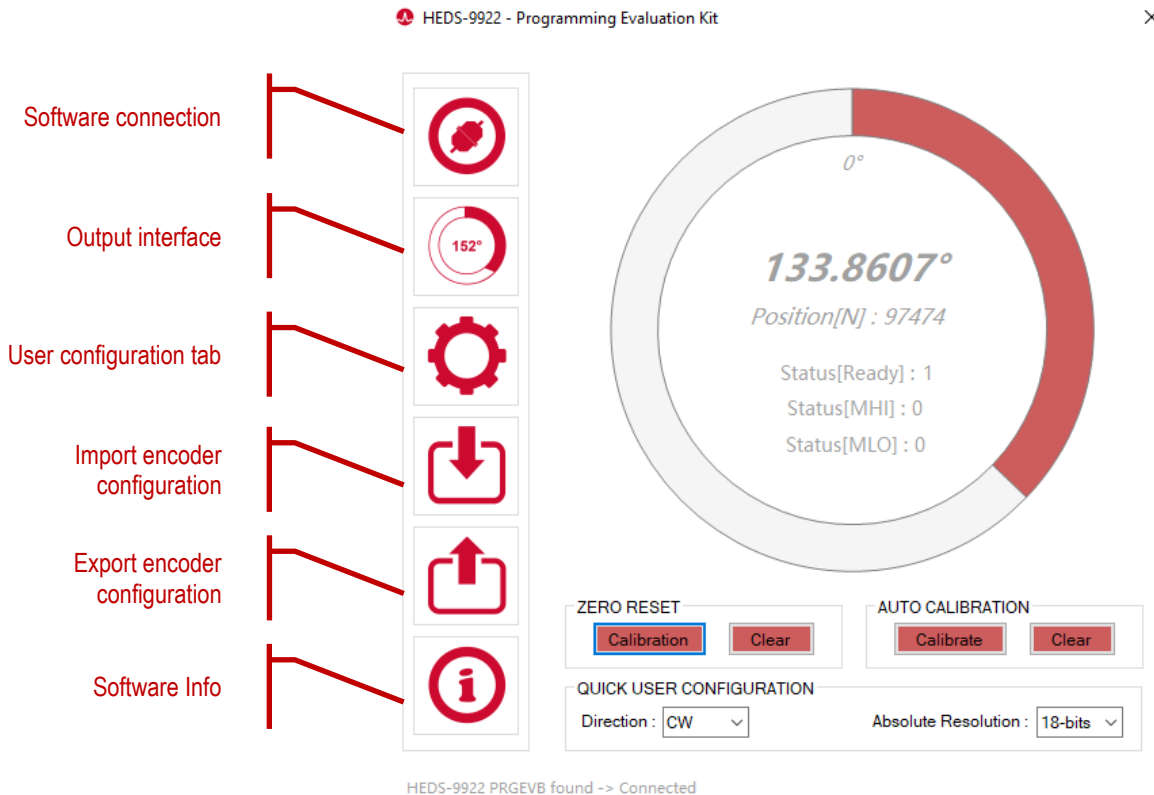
HEDS-9922 - Programming Evaluation Kit

Software connection

Output interface

152°

User configuration tab

Import encoder configuration

Export encoder configuration

Software Info

0°

133.8607°

Position[N] : 97474

Status[Ready] : 1

Status[MHI] : 0

Status[MLO] : 0

ZERO RESET

Calibration

Clear

AUTO CALIBRATION

Calibrate

Clear

QUICK USER CONFIGURATION

Direction : CW

Absolute Resolution : 18-bits

HEDS-9922 PRGEVB found -> Connected